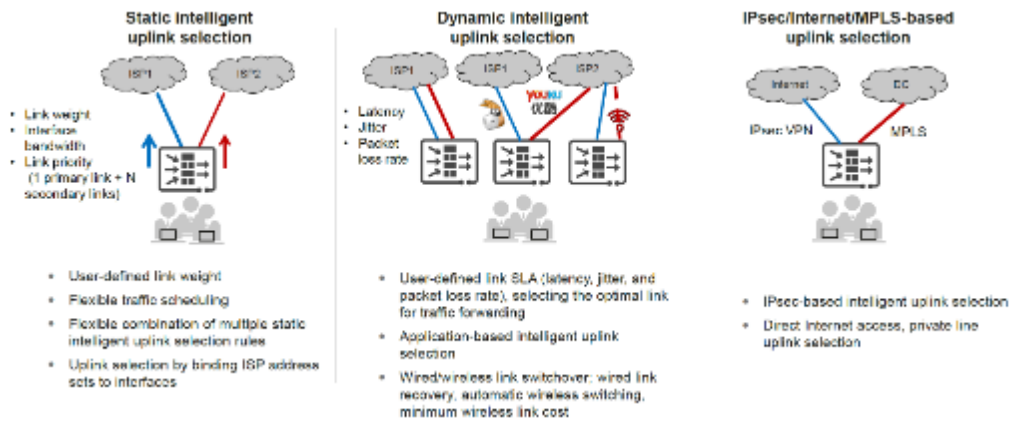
Static intelligent uplink selection

ISP1

ISP2

• Link weight
• Interface bandwidth
• Link priority (1 primary link + N secondary links)

• User-defined link weight
• Flexible traffic scheduling
• Flexible combination of multiple static intelligent uplink selection rules
• Uplink selection by binding ISP address sets to interfaces

Dynamic intelligent uplink selection

ISP1

ISP1

ISP2

• Latency
• Jitter
• Packet loss rate

YOUKU 优酷

• User-defined link SLA (latency, jitter, and packet loss rate), selecting the optimal link for traffic forwarding
• Application-based intelligent uplink selection
• Wired/wireless link switchover: wired link recovery, automatic wireless switching, minimum wireless link cost

IPsec/Internet/MPLS-based uplink selection

Internet

DC

IPsec VPN

MPLS

• IPsec-based intelligent uplink selection
• Direct Internet access, private line uplink selection